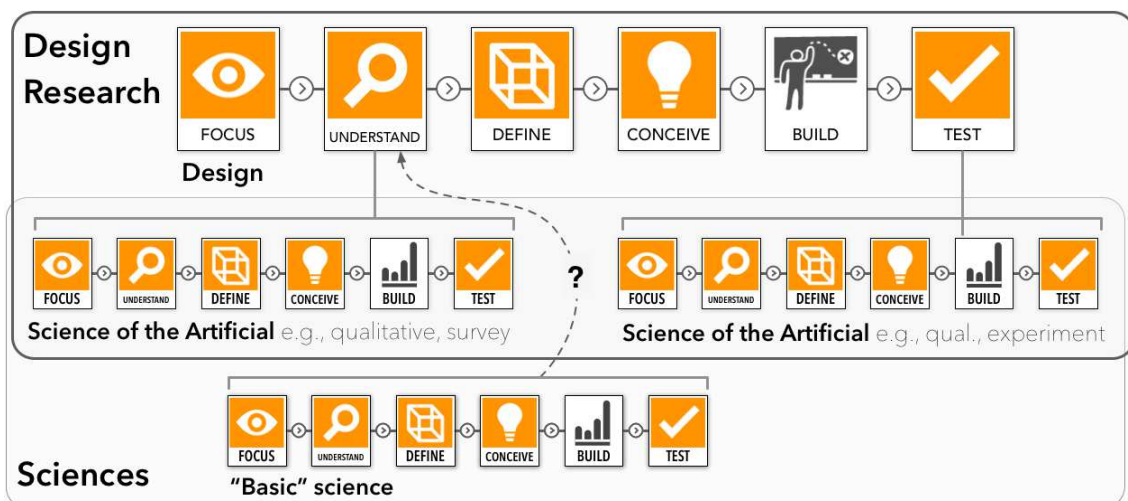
Design Research

FOCUS UNDERSTAND DEFINE CONCEIVE BUILD TEST

Design

FOCUS UNDERSTAND DEFINE CONCEIVE BUILD TEST

Science of the Artificial e.g., qualitative, survey

?

FOCUS UNDERSTAND DEFINE CONCEIVE BUILD TEST

Science of the Artificial e.g., qual., experiment

FOCUS UNDERSTAND DEFINE CONCEIVE BUILD TEST

Sciences

"Basic" science